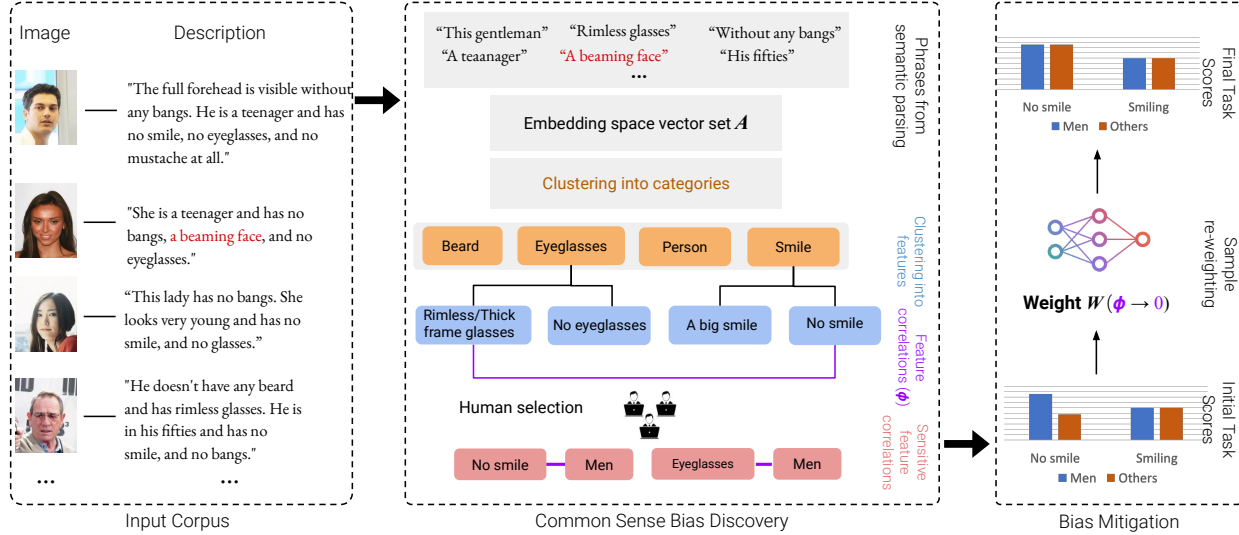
Image Description

"The full forehead is visible without any bangs. He is a teenager and has no smile, no eyeglasses, and no mustache at all."

"She is a teenager and has no bangs, a beaming face, and no eyeglasses."

"This lady has no bangs. She looks very young and has no smile, and no glasses."

"He doesn't have any beard and has rimless glasses. He is in his fifties and has no smile, and no bangs."

... ...

Input Corpus

"This gentleman" "Rimless glasses" "Without any bangs"
"A teaanager" "A beaming face" "His fifties"
...

Phrases from semantic parsing

Embedding space vector set $A$

Clustering into categories

Beard Eyeglasses Person Smile

Clustering into features

Rimless/Thick frame glasses No eyeglasses A big smile No smile

Feature correlations ($\phi$)

Human selection

No smile Men Eyeglasses Men

Sensitive feature correlations

Common Sense Bias Discovery

Final Task Scores

No smile Smiling
Men Others

Sample re-weighting

Weight $W(\phi \rightarrow 0)$

Initial Task Scores

No smile Smiling
Men Others

Bias Mitigation